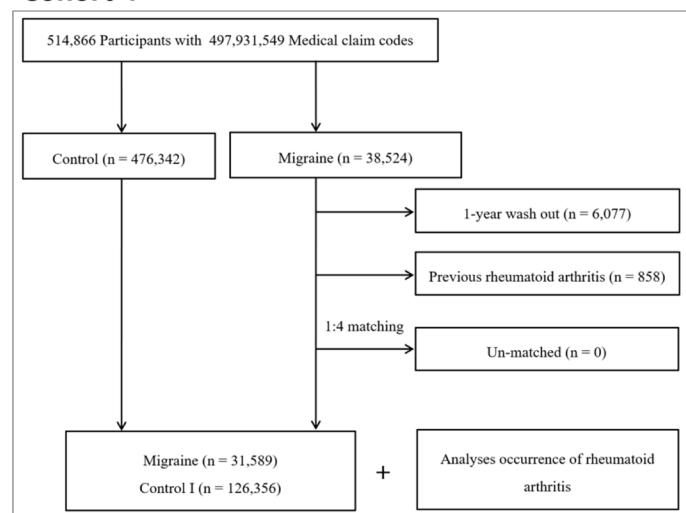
514,866 Participants with 497,931,549 Medical claim codes

Control (n = 476,342)

Migraine (n = 38,524)

1-year wash out (n = 6,077)

Previous rheumatoid arthritis (n = 858)

1:4 matching

Un-matched (n = 0)

Migraine (n = 31,589)
Control I (n = 126,356)

+

Analyses occurrence of rheumatoid arthritis